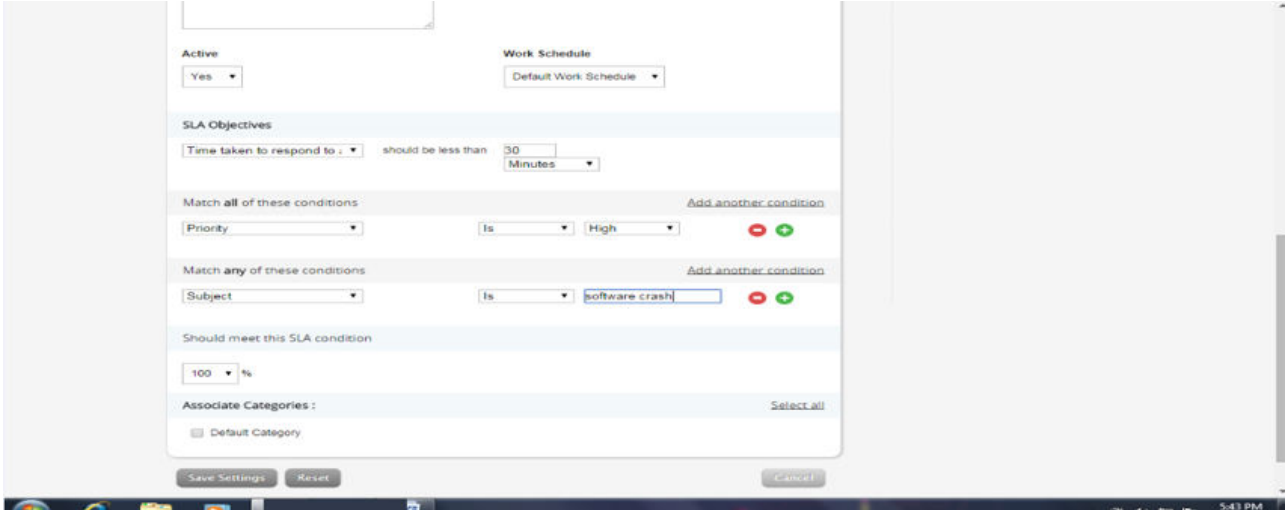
Active

Yes

Work Schedule

Default Work Schedule

SLA Objectives

Time taken to respond to

should be less than

30

Minutes

Match **all** of these conditions

Add another condition

Priority

Is

High

Match **any** of these conditions

Add another condition

Subject

Is

software crash

Should meet this SLA condition

100 %

Associate Categories :

Select all

Default Category

Save Settings

Reset

Cancel

5:43 PM